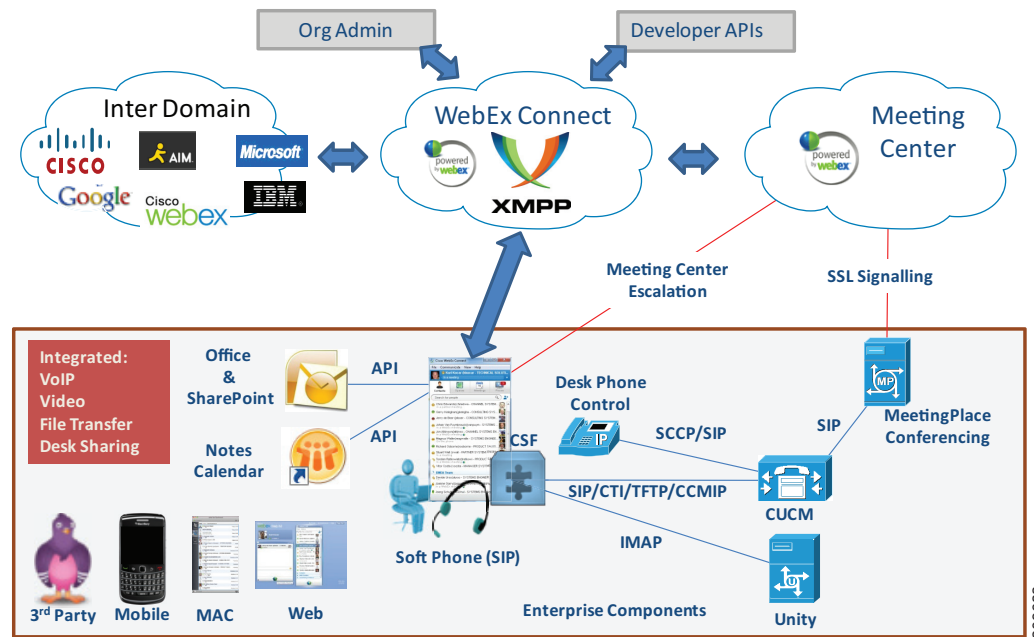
Org Admin

Developer APIs

Inter Domain

CISCO

AIM

Microsoft

Google

Cisco webex

IBM

WebEx Connect

powered by webex

XMPP

Meeting Center

powered by webex

Meeting Center Escalation

SSL Signalling

Integrated:
VoIP
Video
File Transfer
Desk Sharing

Office & SharePoint

API

Notes Calendar

API

Desk Phone Control

CSF

SCCP/SIP

SIP

MeetingPlace Conferencing

SIP/CTI/TFTP/CCMIP

CUCM

Soft Phone (SIP)

IMAP

Unity

3$^{rd}$ Party

Mobile

MAC

Web

Enterprise Components